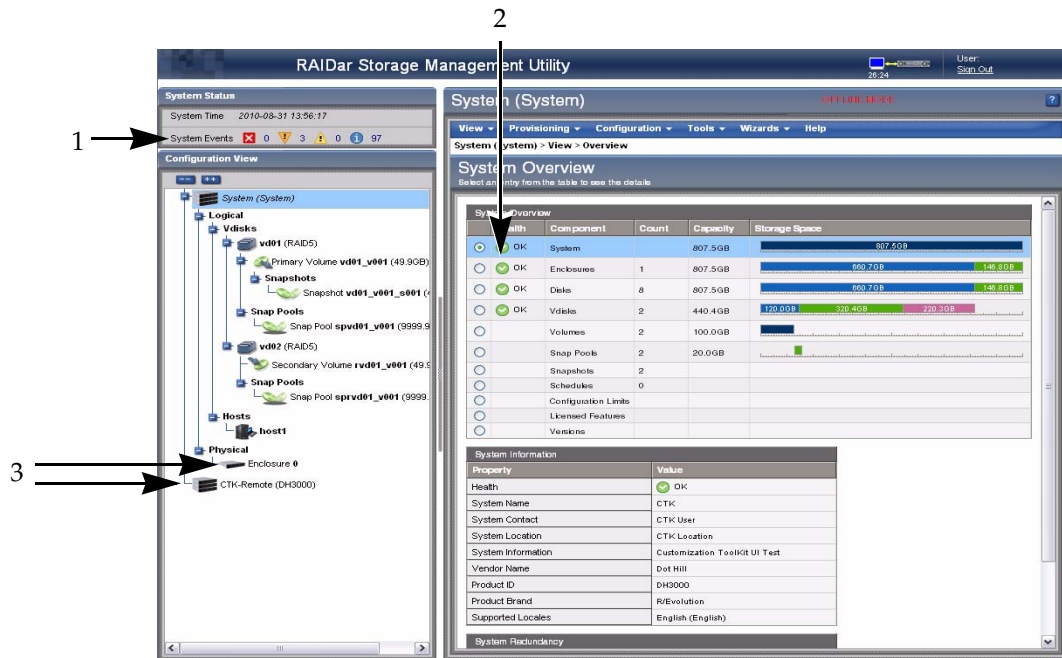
2

RAIDar Storage Management Utility

26:24

User:
Sign Out

System Status

System Time 2010-08-31 13:56:17

1

System Events 0 3 0 97

Configuration View

System (System)

Logical

Vdisks

vd01 (RAID5)

Primary Volume vd01_v001 (49.9GB)

Snapshots

Snapshot vd01_v001_s001 ([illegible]

Snap Pools

Snap Pool spvd01_v001 (9999.9

vd02 (RAID5)

Secondary Volume rvd01_v001 (49.9

Snap Pools

Snap Pool sprvd01_v001 (9999.

Hosts

host1

Physical

3

Enclosure 0

CTK-Remote (DH3000)

System (System)

?

View ▾ Provisioning ▾ Configuration ▾ Tools ▾ Wizards ▾ Help

System (System) > View > Overview

System Overview

Select an entry from the table to see the details

System Overview

| | Health | Component | Count | Capacity | Storage Space |
|---|---|---|---|---|---|
| ⊙ | OK | System | | 807.5GB | 807.5GB |
| ○ | OK | Enclosures | 1 | 807.5GB | 660.7GB 146.8GB |
| ○ | OK | Disks | 8 | 807.5GB | 660.7GB 146.8GB |
| ○ | OK | Vdisks | 2 | 440.4GB | 120.0GB 320.4GB 220.3GB |
| ○ | | Volumes | 2 | 100.0GB | |
| ○ | | Snap Pools | 2 | 20.0GB | |
| ○ | | Snapshots | 2 | | |
| ○ | | Schedules | 0 | | |
| ○ | | Configuration Limits | | | |
| ○ | | Licensed Features | | | |
| ○ | | Versions | | | |

System Information

| Property | Value |
|---|---|
| Health | OK |
| System Name | CTK |
| System Contact | CTK User |
| System Location | CTK Location |
| System Information | Customization ToolKit UI Test |
| Vendor Name | Dot Hill |
| Product ID | DH3000 |
| Product Brand | R/Evolution |
| Supported Locales | English (English) |

System Redundancy